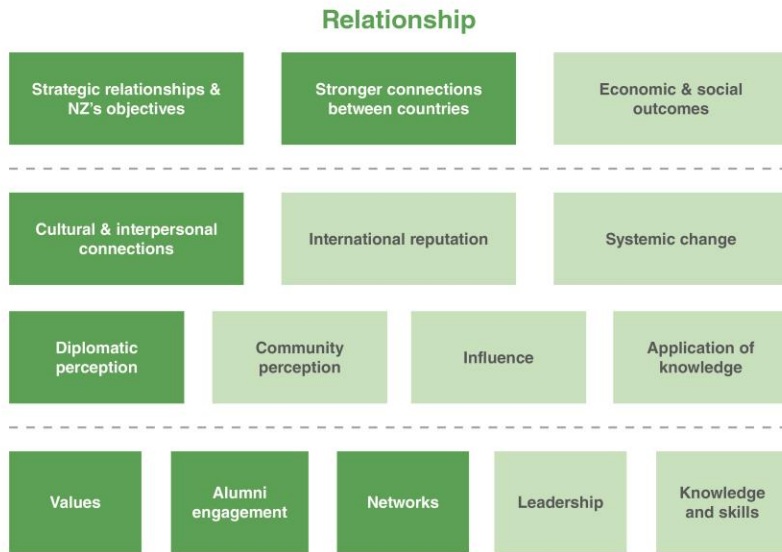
Relationship

Strategic relationships & NZ's objectives

Stronger connections between countries

Economic & social outcomes

Cultural & interpersonal connections

International reputation

Systemic change

Diplomatic perception

Community perception

Influence

Application of knowledge

Values

Alumni engagement

Networks

Leadership

Knowledge and skills